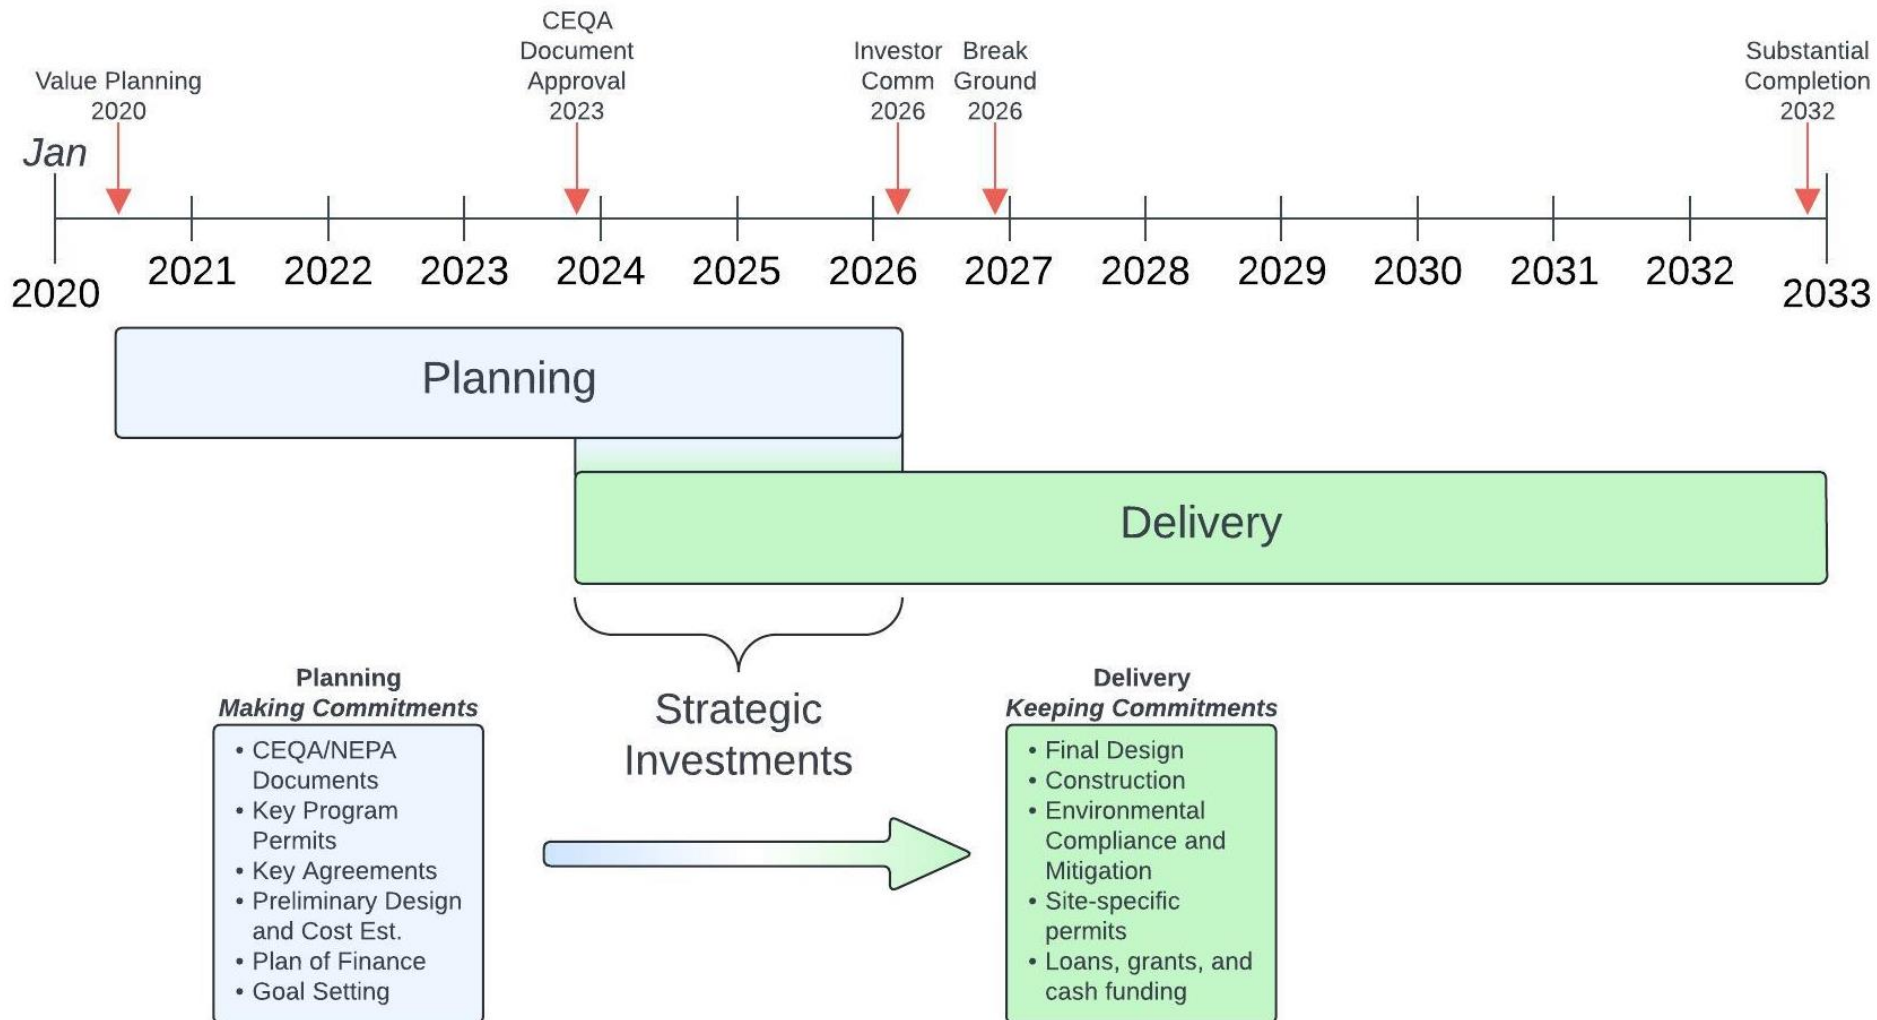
CEQA Document Approval 2023

Value Planning 2020

Investor Comm 2026

Break Ground 2026

Substantial Completion 2032

Jan

2020 2021 2022 2023 2024 2025 2026 2027 2028 2029 2030 2031 2032 2033

Planning

Delivery

Strategic Investments

Planning
*Making Commitments*
• CEQA/NEPA Documents
• Key Program Permits
• Key Agreements
• Preliminary Design and Cost Est.
• Plan of Finance
• Goal Setting

Delivery
*Keeping Commitments*
• Final Design
• Construction
• Environmental Compliance and Mitigation
• Site-specific permits
• Loans, grants, and cash funding